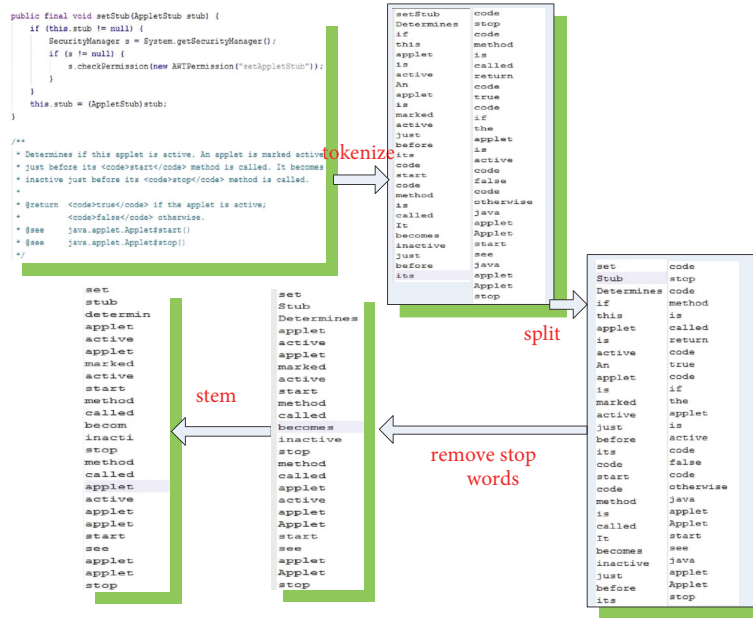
public final void setStub(AppletStub stub) {
    if (this.stub != null) {
        SecurityManager s = System.getSecurityManager();
        if (s != null) {
            s.checkPermission(new AWTPermission("setAppletStub"));
        }
    }
    this.stub = (AppletStub)stub;
}

/**
 * Determines if this applet is active. An applet is marked active
 * just before its <code>start</code> method is called. It becomes
 * inactive just before its <code>stop</code> method is called.
 *
 * @return  <code>true</code> if the applet is active;
 *          <code>false</code> otherwise.
 * @see     java.applet.Applet#start()
 * @see     java.applet.Applet#stop()
 */

tokenize

| setStub | code |
|---|---|
| Determines | stop |
| if | code |
| this | method |
| applet | is |
| is | called |
| active | return |
| An | code |
| applet | true |
| is | code |
| marked | if |
| active | the |
| just | applet |
| before | is |
| its | active |
| code | code |
| start | false |
| code | code |
| method | otherwise |
| is | java |
| called | applet |
| It | Applet |
| becomes | start |
| inactive | see |
| just | java |
| before | applet |
| its | Applet |
| | stop |

split

| set | code |
|---|---|
| Stub | stop |
| Determines | code |
| if | method |
| this | is |
| applet | called |
| is | return |
| active | code |
| An | true |
| applet | code |
| is | if |
| marked | the |
| active | applet |
| just | is |
| before | active |
| its | code |
| code | false |
| start | code |
| code | otherwise |
| method | java |
| is | applet |
| called | Applet |
| It | start |
| becomes | see |
| inactive | java |
| just | applet |
| before | Applet |
| its | stop |

remove stop words

set
Stub
Determines
applet
active
applet
marked
active
start
method
called
becomes
inactive
stop
method
called
applet
active
applet
Applet
start
see
applet
Applet
stop

stem

set
stub
determin
applet
active
applet
marked
active
start
method
called
becom
inacti
stop
method
called
applet
active
applet
applet
start
see
applet
applet
stop